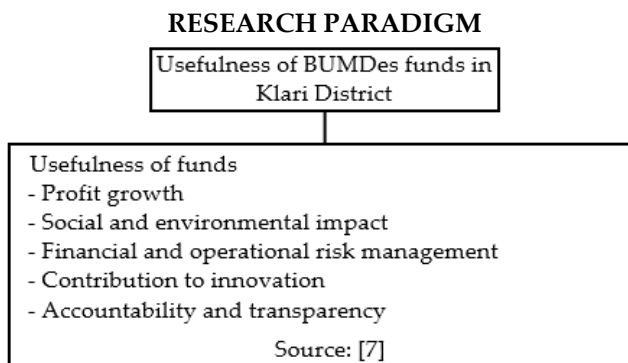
RESEARCH PARADIGM

Usefulness of BUMDes funds in Klari District

Usefulness of funds
- Profit growth
- Social and environmental impact
- Financial and operational risk management
- Contribution to innovation
- Accountability and transparency

Source: [7]